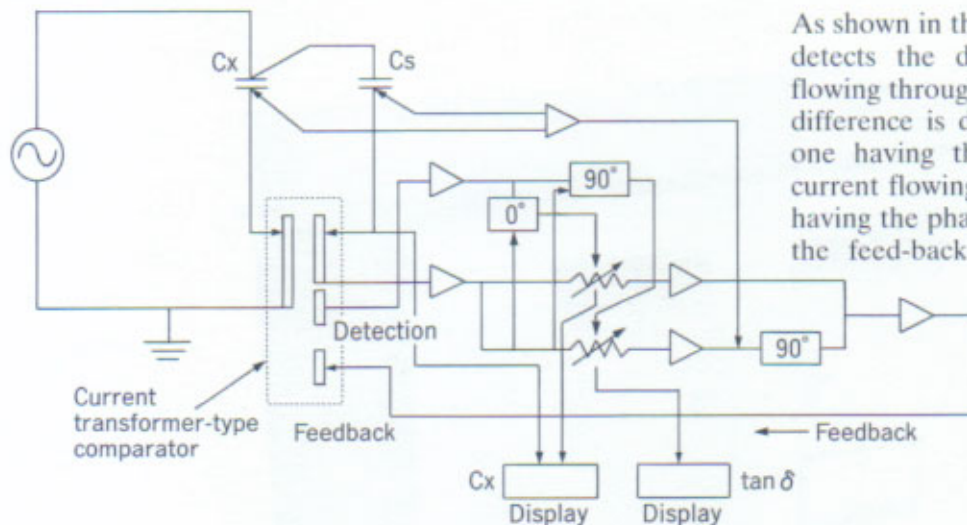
Cx

Cs

90°

0°

90°

Detection

Current transformer-type comparator

Feedback

Feedback

Cx

Display

Display

$\tan\delta$

As shown in th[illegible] detects the d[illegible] flowing throug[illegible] difference is c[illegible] one having th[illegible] current flowing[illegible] having the pha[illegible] the feed-back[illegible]